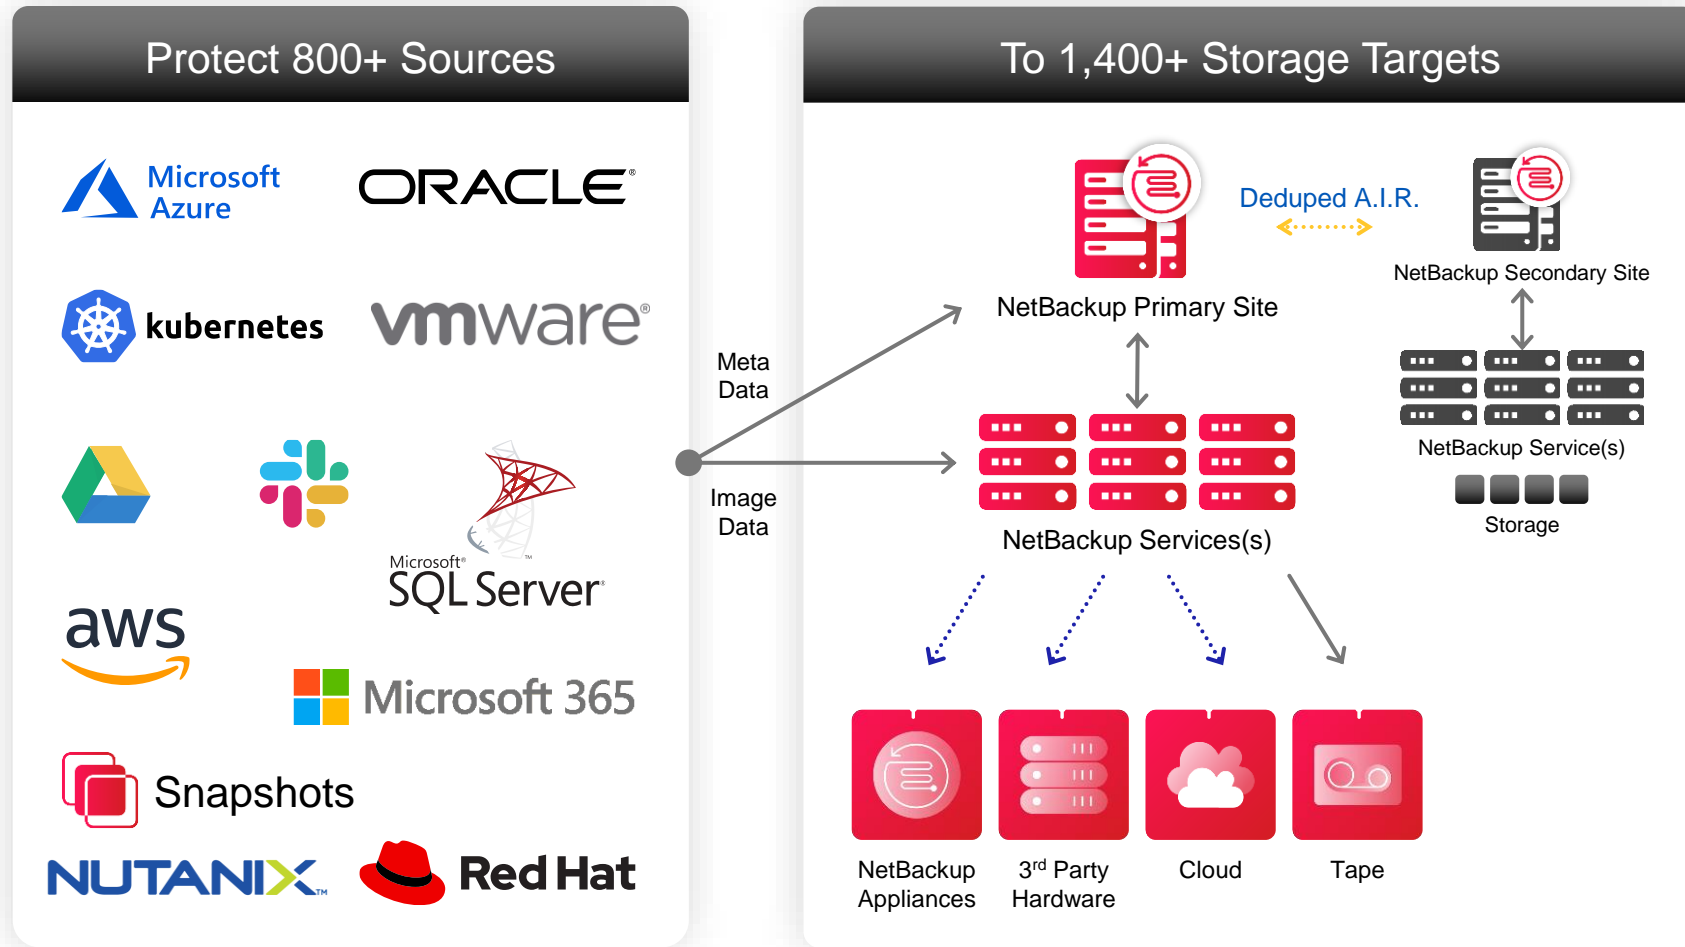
Protect 800+ Sources

Microsoft Azure

ORACLE

kubernetes

vmware

Microsoft SQL Server

aws

Microsoft 365

Snapshots

NUTANIX

Red Hat

Meta Data

Image Data

To 1,400+ Storage Targets

Deduped A.I.R.

NetBackup Primary Site

NetBackup Secondary Site

NetBackup Service(s)

Storage

NetBackup Services(s)

NetBackup Appliances

3$^{rd}$ Party Hardware

Cloud

Tape